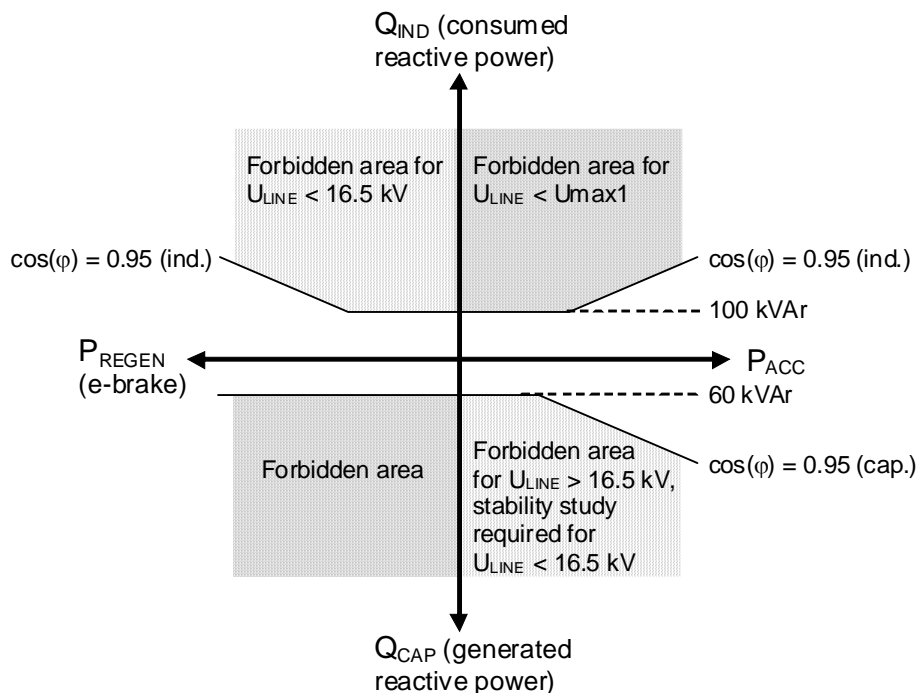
$Q_{IND}$ (consumed reactive power)

Forbidden area for $U_{LINE}$ < 16.5 kV

Forbidden area for $U_{LINE}$ < Umax1

cos(φ) = 0.95 (ind.)

cos(φ) = 0.95 (ind.)

100 kVAr

$P_{REGEN}$ (e-brake)

$P_{ACC}$

60 kVAr

Forbidden area

Forbidden area for $U_{LINE}$ > 16.5 kV, stability study required for $U_{LINE}$ < 16.5 kV

cos(φ) = 0.95 (cap.)

$Q_{CAP}$ (generated reactive power)